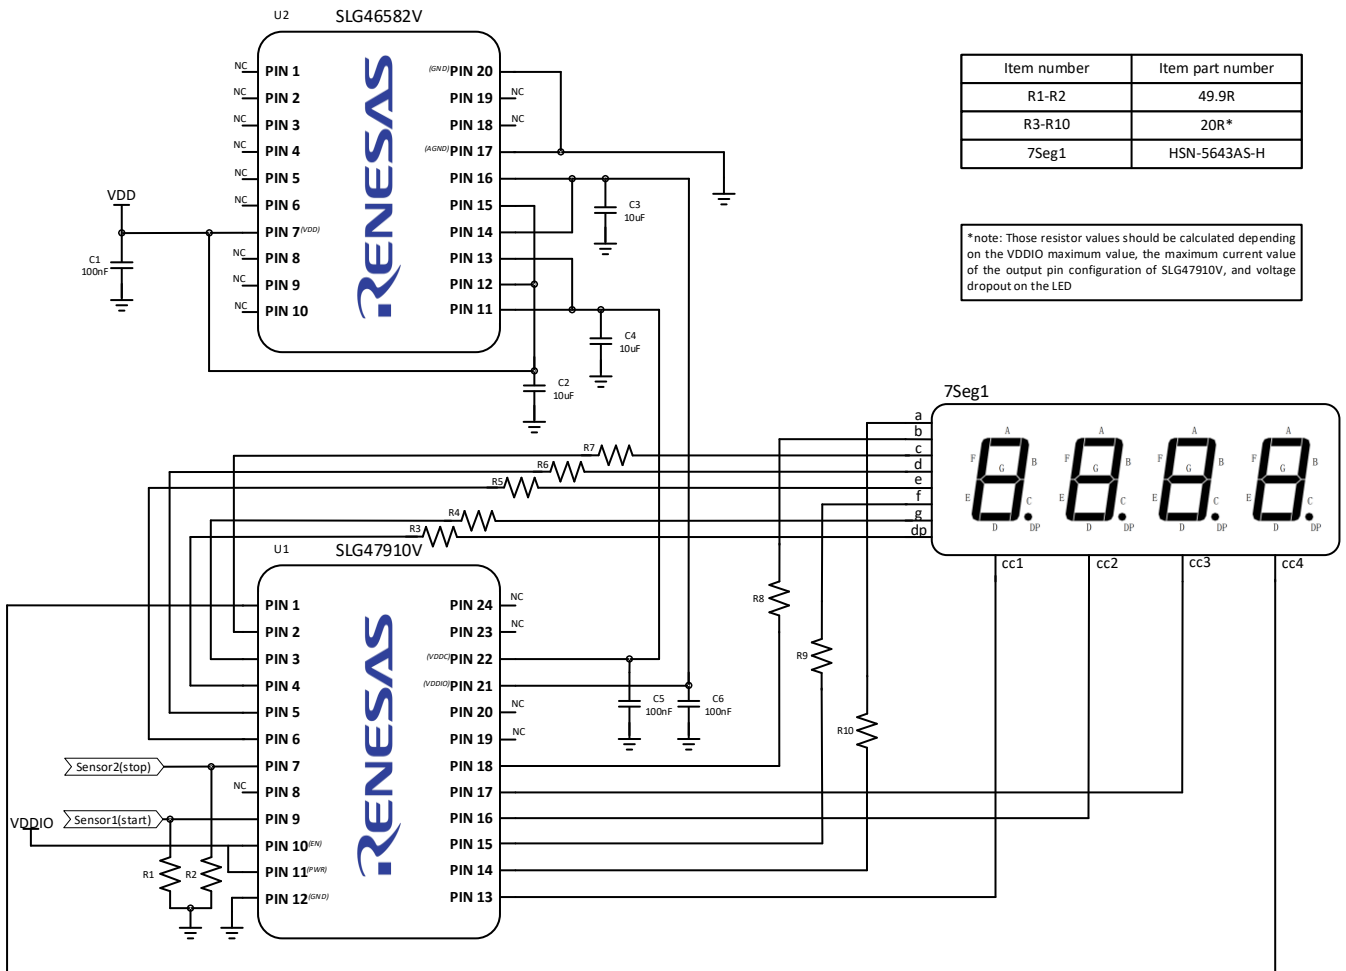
U2 SLG46582V

NC PIN 1
NC PIN 2
NC PIN 3
NC PIN 4
NC PIN 5
NC PIN 6
PIN 7 (VDD)
NC PIN 8
NC PIN 9
NC PIN 10

(GND) PIN 20
PIN 19 NC
PIN 18 NC
(AGND) PIN 17
PIN 16
PIN 15
PIN 14
PIN 13
PIN 12
PIN 11

RENESAS

VDD
C1 100nF
C3 10uF
C4 10uF
C2 10uF

| Item number | Item part number |
|---|---|
| R1-R2 | 49.9R |
| R3-R10 | 20R* |
| 7Seg1 | HSN-5643AS-H |

*note: Those resistor values should be calculated depending on the VDDIO maximum value, the maximum current value of the output pin configuration of SLG47910V, and voltage dropout on the LED

7Seg1
a
b
c
d
e
f
g
dp
A F G B E C D DP
A F G B E C D DP
A F G B E C D DP
A F G B E C D DP
cc1 cc2 cc3 cc4

R7
R6
R5
R4
R3
R8
R9
R10

U1 SLG47910V

PIN 1
PIN 2
PIN 3
PIN 4
PIN 5
PIN 6
PIN 7
NC PIN 8
PIN 9
PIN 10 (EN)
PIN 11 (PWR)
PIN 12 (GND)

PIN 24 NC
PIN 23 NC
(VDDC) PIN 22
(VDDIO) PIN 21
PIN 20 NC
PIN 19 NC
PIN 18
PIN 17
PIN 16
PIN 15
PIN 14
PIN 13

RENESAS

C5 100nF
C6 100nF
Sensor2(stop)
Sensor1(start)
VDDIO
R1
R2